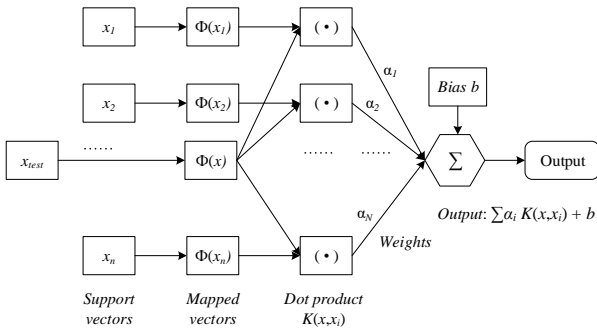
$x_1$

$\Phi(x_1)$

$(\cdot)$

$x_2$

$\Phi(x_2)$

$(\cdot)$

$x_{test}$

……

$\Phi(x)$

…… ……

$x_n$

$\Phi(x_n)$

$(\cdot)$

$\alpha_1$

$\alpha_2$

$\alpha_N$

Bias $b$

$\sum$

Output

Output: $\sum \alpha_i K(x,x_i) + b$

Weights

Support vectors

Mapped vectors

Dot product $K(x,x_i)$